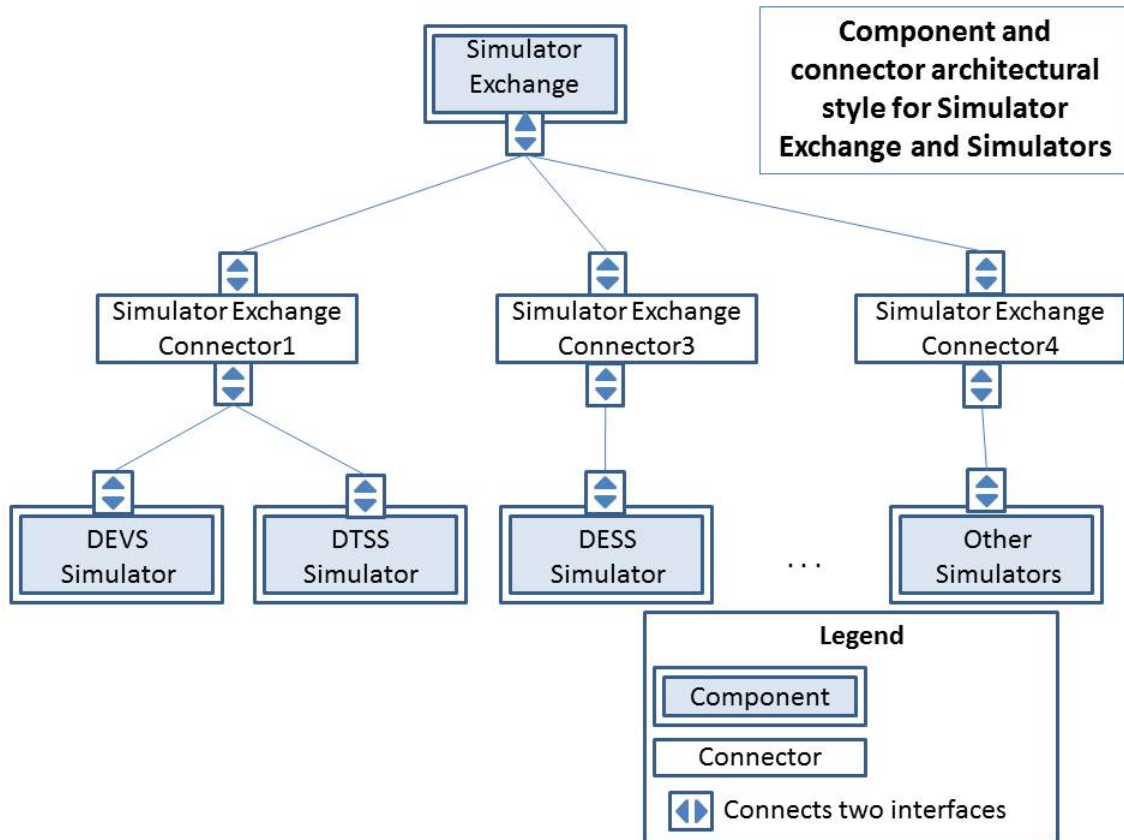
Component and connector architectural style for Simulator Exchange and Simulators

Simulator Exchange

Simulator Exchange Connector1

Simulator Exchange Connector3

Simulator Exchange Connector4

DEVS Simulator

DTSS Simulator

DESS Simulator

. . .

Other Simulators

Legend

Component

Connector

Connects two interfaces